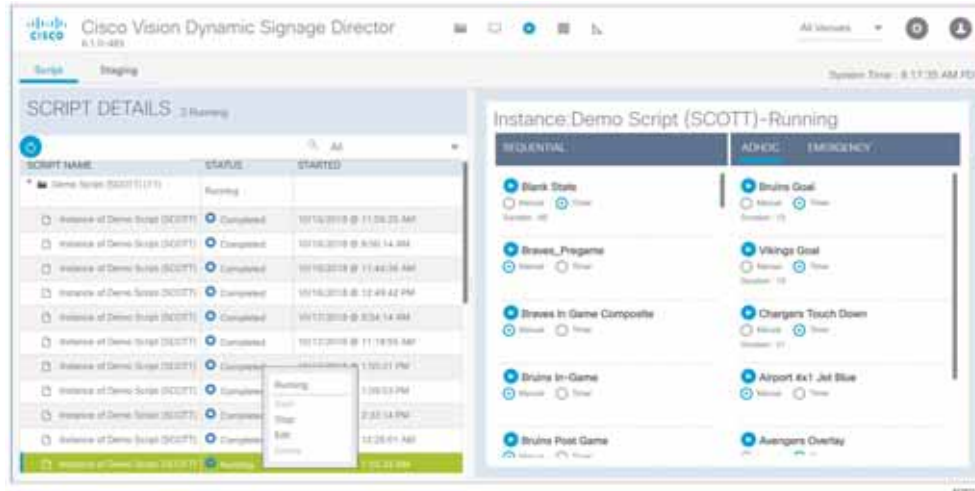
cisco Cisco Vision Dynamic Signage Director
6.1.0-483

All Venues

Script Staging

System Time : 8:17:35 AM PD

SCRIPT DETAILS 3 Running

All

| SCRIPT NAME | STATUS | STARTED |
|---|---|---|
| Demo Script (SCOTT)(11) | Running | |
| Instance of Demo Script (SCOTT) | Completed | 10/16/2018 @ 11:56:25 AM |
| Instance of Demo Script (SCOTT) | Completed | 10/16/2018 @ 8:50:14 AM |
| Instance of Demo Script (SCOTT) | Completed | 10/16/2018 @ 11:44:36 AM |
| Instance of Demo Script (SCOTT) | Completed | 10/16/2018 @ 12:49:42 PM |
| Instance of Demo Script (SCOTT) | Completed | 10/17/2018 @ 8:54:14 AM |
| Instance of Demo Script (SCOTT) | Completed | 10/17/2018 @ 11:18:55 AM |
| Instance of Demo Script (SCOTT) | Completed | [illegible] 1:50:21 PM |
| Instance of Demo Script (SCOTT) | Completed | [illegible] 1:09:53 PM |
| Instance of Demo Script (SCOTT) | Completed | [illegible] 2:33:14 PM |
| Instance of Demo Script (SCOTT) | Completed | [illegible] 12:28:01 AM |
| Instance of Demo Script (SCOTT) | Running | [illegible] |

Running
Start
Stop
Edit
Delete

Instance:Demo Script (SCOTT)-Running

SEQUENTIAL

Blank State
Manual Timer
Duration :60

Braves_Pregame
Manual Timer

Braves In Game Composite
Manual Timer

Bruins In-Game
Manual Timer

Bruins Post Game
Manual Timer

ADHOC EMERGENCY

Bruins Goal
Manual Timer
Duration :15

Vikings Goal
Manual Timer
Duration :15

Chargers Touch Down
Manual Timer
Duration :21

Airport 4x1 Jet Blue
Manual Timer

Avengers Overlay